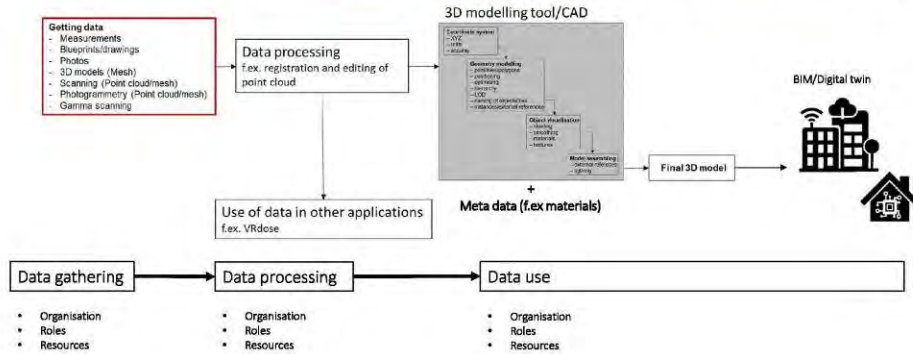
Getting data
- Measurements
- Blueprints/drawings
- Photos
- 3D models (Mesh)
- Scanning (Point cloud/mesh)
- Photogrammetry (Point cloud/mesh)
- Gamma scanning

Data processing
f.ex. registration and editing of point cloud

3D modelling tool/CAD

Coordinate system
- XYZ
- units
- accuracy

Geometry modelling
- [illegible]
- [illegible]
- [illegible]
- hierarchy
- LOD
- naming of objects/files
- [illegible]

Object visualisation
- shading
- smoothing
- materials
- textures

Model assembling
- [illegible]
- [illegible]

+
Meta data (f.ex materials)

Final 3D model

BIM/Digital twin

Use of data in other applications
f.ex. VRdose

Data gathering

Data processing

Data use

- Organisation
- Roles
- Resources

- Organisation
- Roles
- Resources

- Organisation
- Roles
- Resources